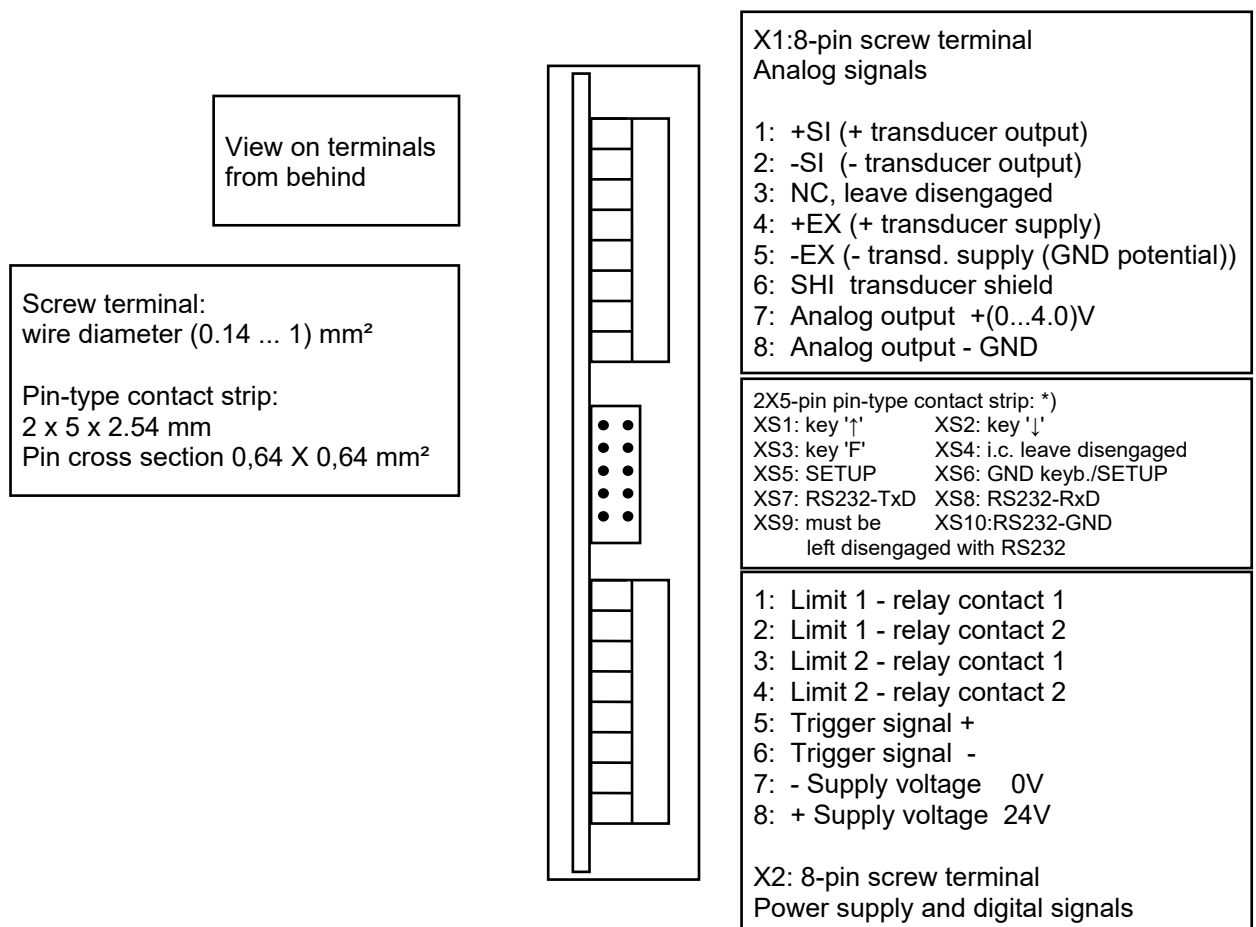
View on terminals from behind

Screw terminal:
wire diameter (0.14 ... 1) mm²

Pin-type contact strip:
2 x 5 x 2.54 mm
Pin cross section 0,64 X 0,64 mm²

X1:8-pin screw terminal
Analog signals

1: +SI (+ transducer output)
2: -SI (- transducer output)
3: NC, leave disengaged
4: +EX (+ transducer supply)
5: -EX (- transd. supply (GND potential))
6: SHI transducer shield
7: Analog output +(0...4.0)V
8: Analog output - GND

2X5-pin pin-type contact strip: *)
XS1: key '↑' XS2: key '↓'
XS3: key 'F' XS4: i.c. leave disengaged
XS5: SETUP XS6: GND keyb./SETUP
XS7: RS232-TxD XS8: RS232-RxD
XS9: must be left disengaged with RS232 XS10:RS232-GND

1: Limit 1 - relay contact 1
2: Limit 1 - relay contact 2
3: Limit 2 - relay contact 1
4: Limit 2 - relay contact 2
5: Trigger signal +
6: Trigger signal -
7: - Supply voltage 0V
8: + Supply voltage 24V

X2: 8-pin screw terminal
Power supply and digital signals